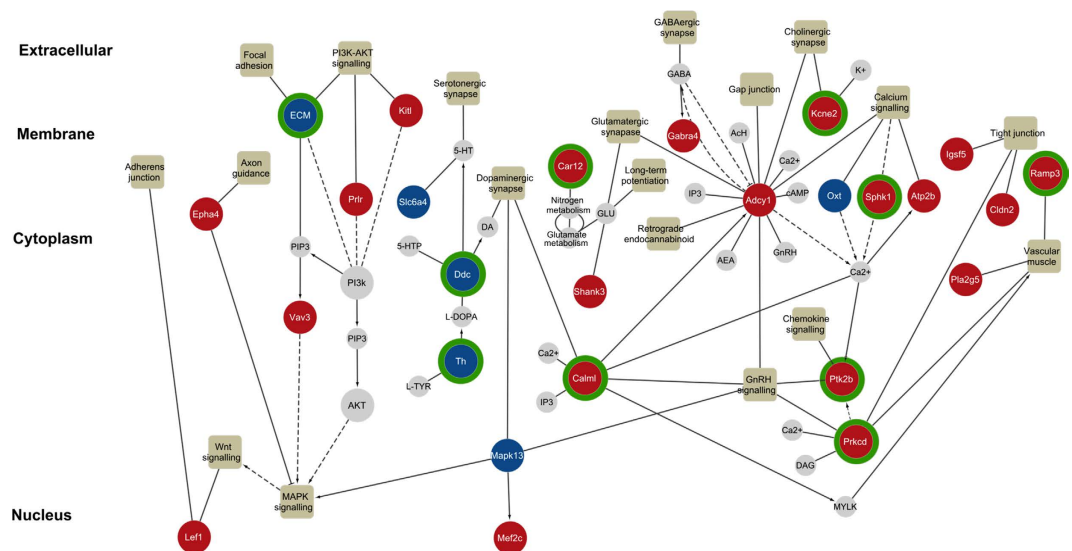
Extracellular

Membrane

Cytoplasm

Nucleus

Focal adhesion

PI3K-AKT signalling

ECM

Kitl

Serotonergic synapse

5-HT

Slc6a4

Prlr

PIP3

PI3k

PIP3

AKT

Vav3

Adherens junction

Axon guidance

Epha4

Wnt signalling

MAPK signalling

Lef1

5-HTP

Ddc

L-DOPA

Th

L-TYR

DA

Dopaminergic synapse

Mapk13

Mef2c

GABAergic synapse

GABA

Gabra4

Glutamatergic synapse

Car12

Nitrogen metabolism

Glutamate metabolism

GLU

Long-term potentiation

Retrograde endocannabinoid

Shank3

AcH

IP3

Adcy1

cAMP

Ca2+

AEA

GnRH

Gap junction

Cholinergic synapse

Kcne2

K+

Calcium signalling

Oxt

Sphk1

Atp2b

Ca2+

Ca2+

Calml

IP3

GnRH signalling

Chemokine signalling

Ptk2b

Ca2+

Prkcd

DAG

MYLK

Tight junction

Igsf5

Cldn2

Ramp3

Vascular muscle

Pla2g5